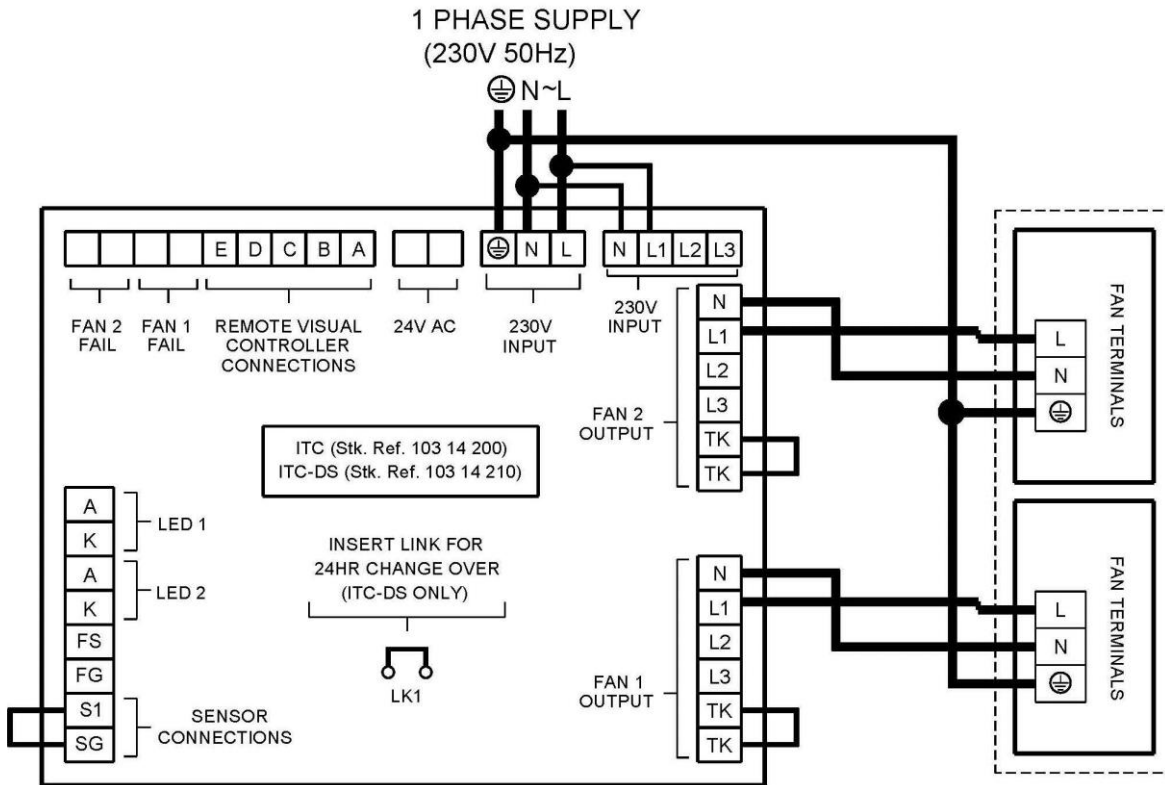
1 PHASE SUPPLY
(230V 50Hz)
⏚ N~L

E D C B A

⏚ N L

N L1 L2 L3

FAN 2 FAIL

FAN 1 FAIL

REMOTE VISUAL CONTROLLER CONNECTIONS

24V AC

230V INPUT

230V INPUT

N
L1
L2
L3
TK
TK

FAN 2 OUTPUT

L
N
⏚

FAN TERMINALS

ITC (Stk. Ref. 103 14 200)
ITC-DS (Stk. Ref. 103 14 210)

A
K
LED 1
A
K
LED 2
FS
FG
S1
SG
SENSOR CONNECTIONS

INSERT LINK FOR 24HR CHANGE OVER (ITC-DS ONLY)

LK1

N
L1
L2
L3
TK
TK

FAN 1 OUTPUT

L
N
⏚

FAN TERMINALS